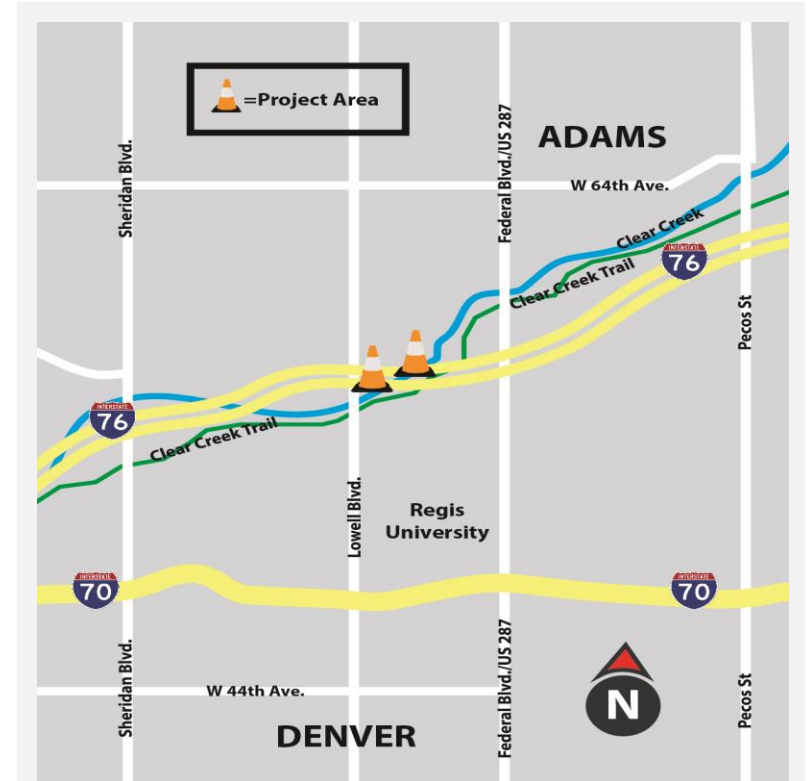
=Project Area

ADAMS

Sheridan Blvd.

Federal Blvd./US 287

W 64th Ave.

Clear Creek

INTERSTATE 76

Clear Creek Trail

Pecos St

INTERSTATE 76

Clear Creek Trail

Lowell Blvd.

Regis University

INTERSTATE 70

INTERSTATE 70

Sheridan Blvd.

W 44th Ave.

Federal Blvd./US 287

N

Pecos St

DENVER